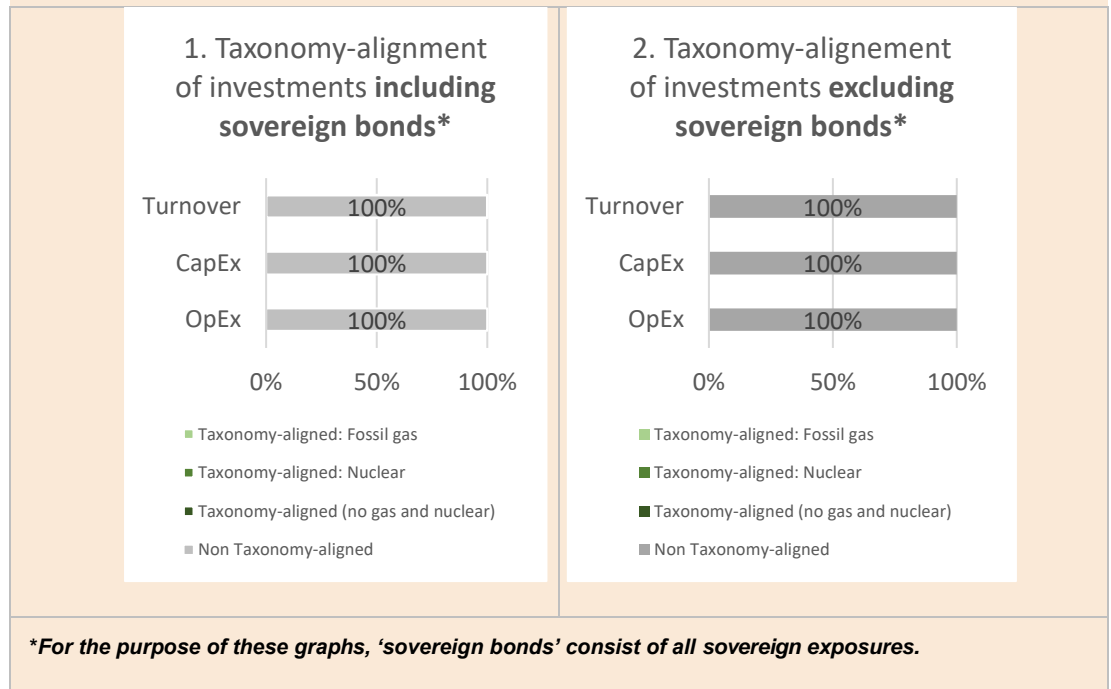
1. Taxonomy-alignment of investments **including sovereign bonds***

Turnover 100%
CapEx 100%
OpEx 100%

0% 50% 100%

Taxonomy-aligned: Fossil gas
Taxonomy-aligned: Nuclear
Taxonomy-aligned (no gas and nuclear)
Non Taxonomy-aligned

2. Taxonomy-alignement of investments **excluding sovereign bonds***

Turnover 100%
CapEx 100%
OpEx 100%

0% 50% 100%

Taxonomy-aligned: Fossil gas
Taxonomy-aligned: Nuclear
Taxonomy-aligned (no gas and nuclear)
Non Taxonomy-aligned

*For the purpose of these graphs, 'sovereign bonds' consist of all sovereign exposures.